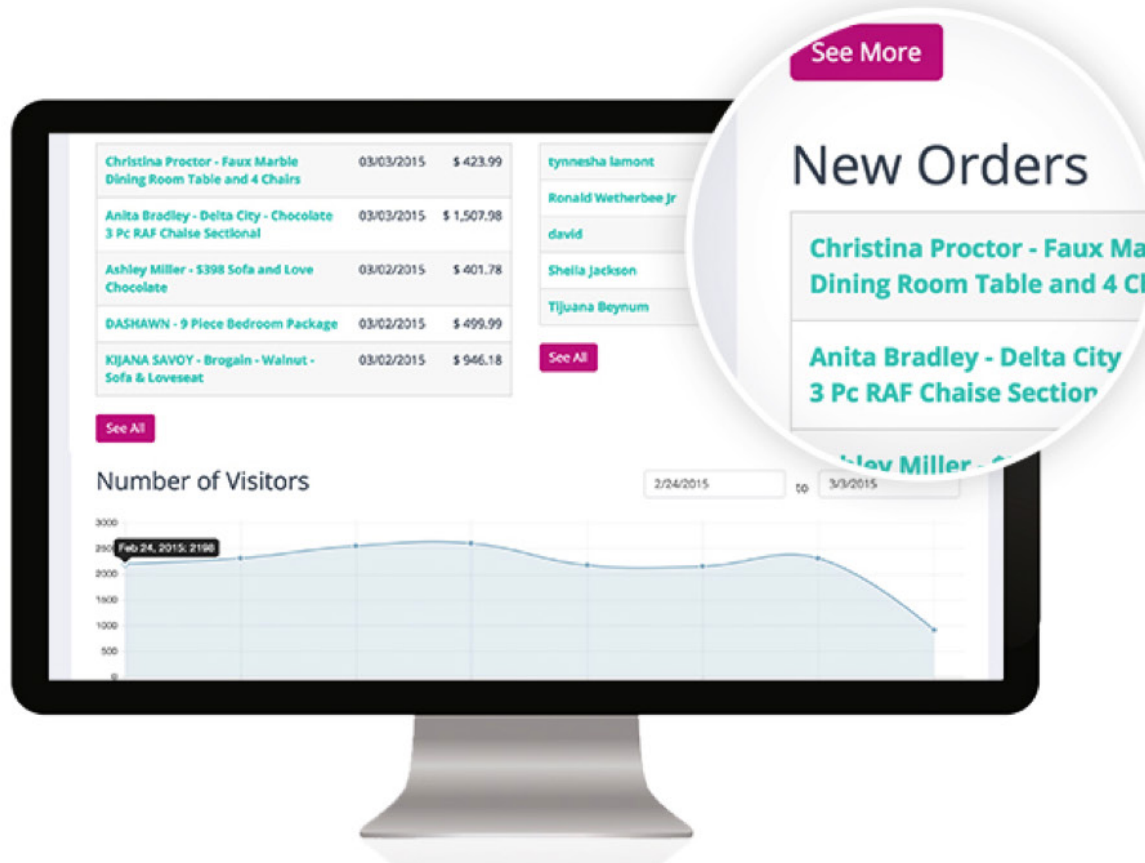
See More

New Orders

| Christina Proctor - Faux Ma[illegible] Dining Room Table and 4 Ch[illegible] |
|---|
| Anita Bradley - Delta City 3 Pc RAF Chaise Section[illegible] |

| Christina Proctor - Faux Marble Dining Room Table and 4 Chairs | 03/03/2015 | $ 423.99 |
|---|---|---|
| Anita Bradley - Delta City - Chocolate 3 Pc RAF Chaise Sectional | 03/03/2015 | $ 1,507.98 |
| Ashley Miller - $398 Sofa and Love Chocolate | 03/02/2015 | $ 401.78 |
| DASHAWN - 9 Piece Bedroom Package | 03/02/2015 | $ 499.99 |
| KIJANA SAVOY - Brogain - Walnut - Sofa & Loveseat | 03/02/2015 | $ 946.18 |

See All

| tynnesha lamont |
|---|
| Ronald Wetherbee Jr |
| david |
| Sheila Jackson |
| Tijuana Beynum |

See All

Number of Visitors

2/24/2015 to 3/3/2015

3000
2500
2000
1500
1000
500
0

Feb 24, 2015: 2198